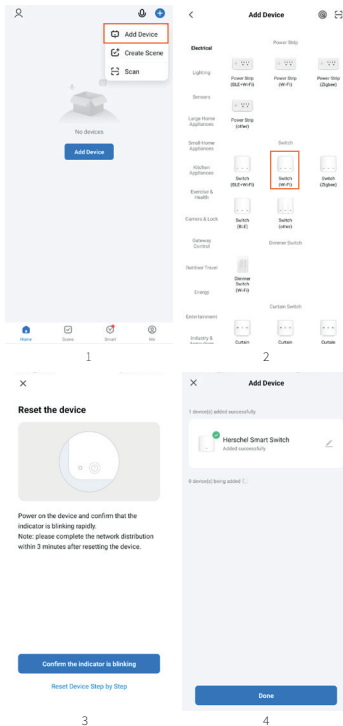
Add Device

Create Scene

Scan

No devices

Add Device

Home Scene Smart Me

1

Add Device

Electrical

Lighting

Sensors

Large Home Appliances

Small Home Appliances

Kitchen Appliances

Exercise & Health

Camera & Lock

Gateway Control

Outdoor Travel

Energy

Entertainment

Industry & Agriculture

Power Strip

Power Strip (BLE+Wi-Fi)

Power Strip (Wi-Fi)

Power Strip (Zigbee)

Power Strip (other)

Switch

Switch (BLE+Wi-Fi)

Switch (Wi-Fi)

Switch (Zigbee)

Switch (BLE)

Switch (other)

Dimmer Switch

Dimmer Switch (Wi-Fi)

Curtain Switch

Curtain

Curtain

Curtain

2

Reset the device

Power on the device and confirm that the indicator is blinking rapidly.
Note: please complete the network distribution within 3 minutes after resetting the device.

Confirm the indicator is blinking

Reset Device Step by Step

3

Add Device

1 device(s) added successfully

Herschel Smart Switch
Added successfully

0 device(s) being added

Done

4